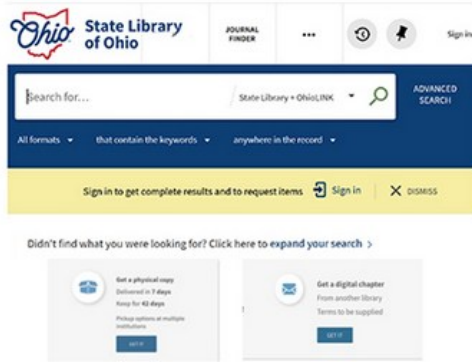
Ohio State Library of Ohio

JOURNAL FINDER

...

Sign in

Search for...

State Library + OhioLINK

ADVANCED SEARCH

All formats

that contain the keywords

anywhere in the record

Sign in to get complete results and to request items

Sign in

DISMISS

Didn't find what you were looking for? Click here to expand your search >

Get a physical copy
Delivered in 7 days
Keep for 42 days
Pickup options at multiple institutions

GET IT

Get a digital chapter
From another library
Terms to be supplied

GET IT